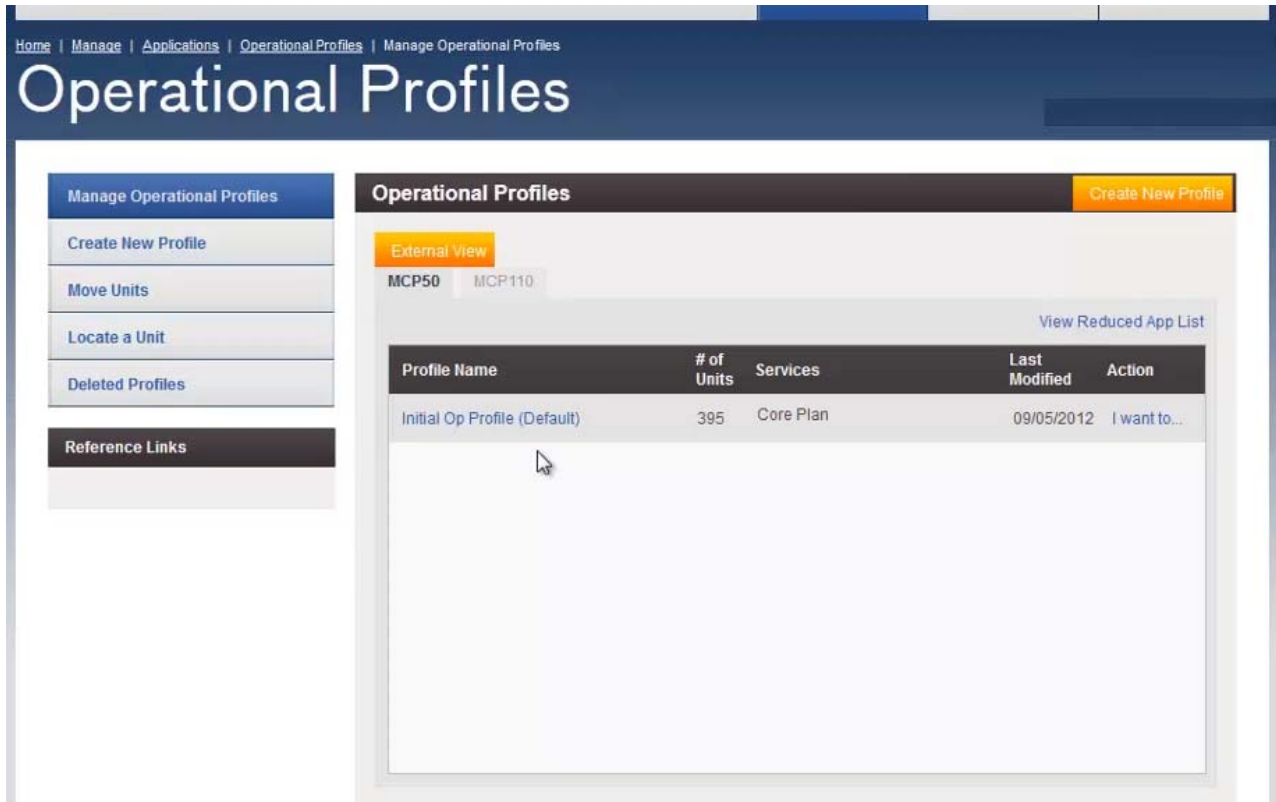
Home | Manage | Applications | Operational Profiles | Manage Operational Profiles

Operational Profiles

Manage Operational Profiles
Create New Profile
Move Units
Locate a Unit
Deleted Profiles

Reference Links

Operational Profiles

Create New Profile

External View

MCP50 MCP110

View Reduced App List

| Profile Name | # of Units | Services | Last Modified | Action |
|---|---|---|---|---|
| Initial Op Profile (Default) | 395 | Core Plan | 09/05/2012 | I want to... |